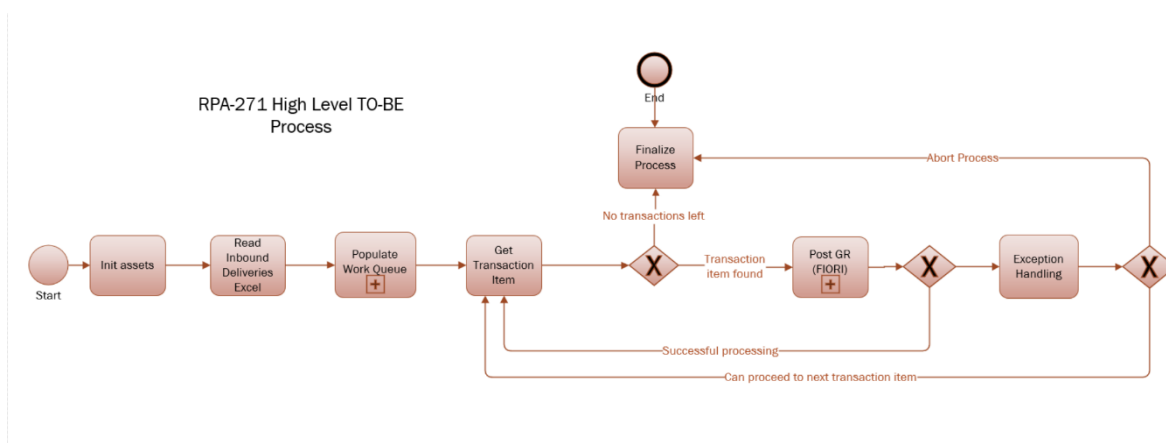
RPA-271 High Level TO-BE Process

End

Finalize Process

Abort Process

No transactions left

Start

Init assets

Read Inbound Deliveries Excel

Populate Work Queue

Get Transaction Item

X

Transaction item found

Post GR (FIORI)

X

Exception Handling

X

Successful processing

Can proceed to next transaction item